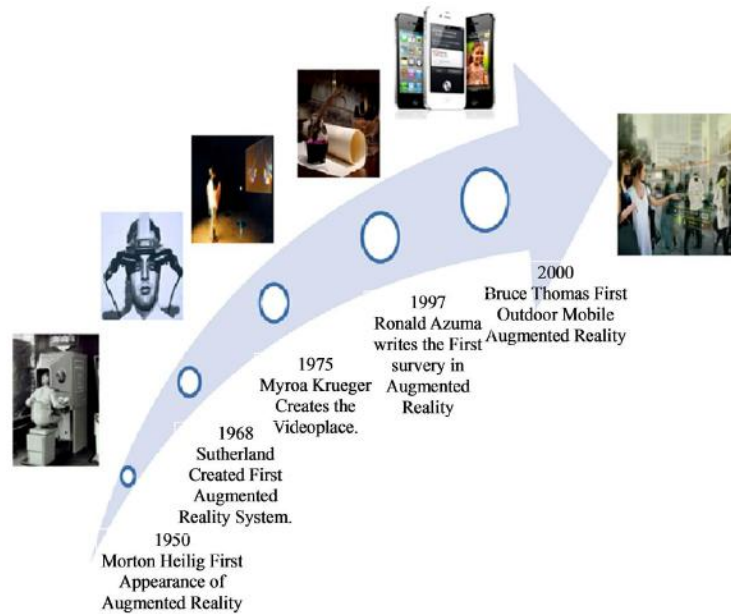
1950
Morton Heilig First Appearance of Augmented Reality

1968
Sutherland Created First Augmented Reality System.

1975
Myroa Krueger Creates the Videoplace.

1997
Ronald Azuma writes the First survery in Augmented Reality

2000
Bruce Thomas First Outdoor Mobile Augmented Reality